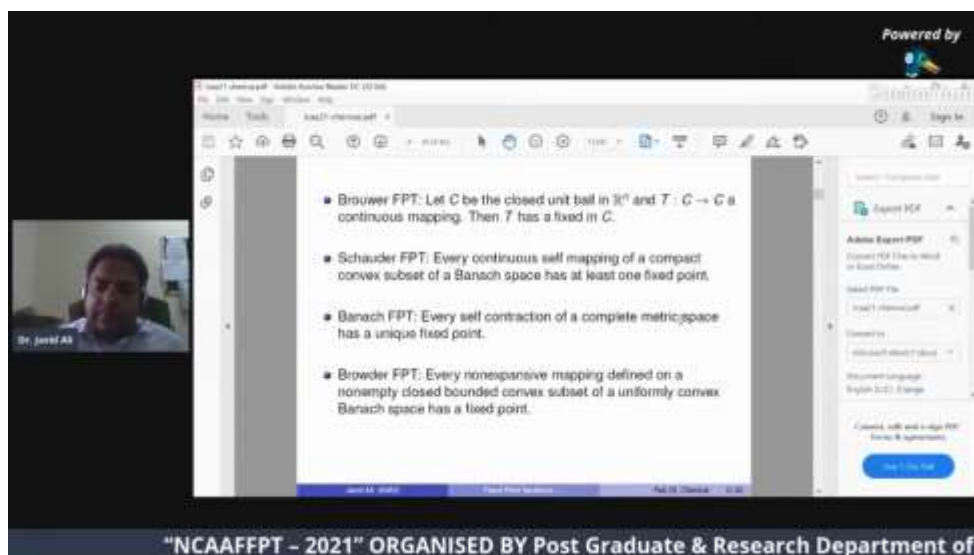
Powered by

Dr. Javid Ali

Home Tools

Export PDF

Adobe Export PDF

- Brouwer FPT: Let $C$ be the closed unit ball in $\mathbb{R}^n$ and $T : C \to C$ a continuous mapping. Then $T$ has a fixed in $C$.

- Schauder FPT: Every continuous self mapping of a compact convex subset of a Banach space has at least one fixed point.

- Banach FPT: Every self contraction of a complete metric space has a unique fixed point.

- Browder FPT: Every nonexpansive mapping defined on a nonempty closed bounded convex subset of a uniformly convex Banach space has a fixed point.

“NCAAFFPT – 2021” ORGANISED BY Post Graduate & Research Department of